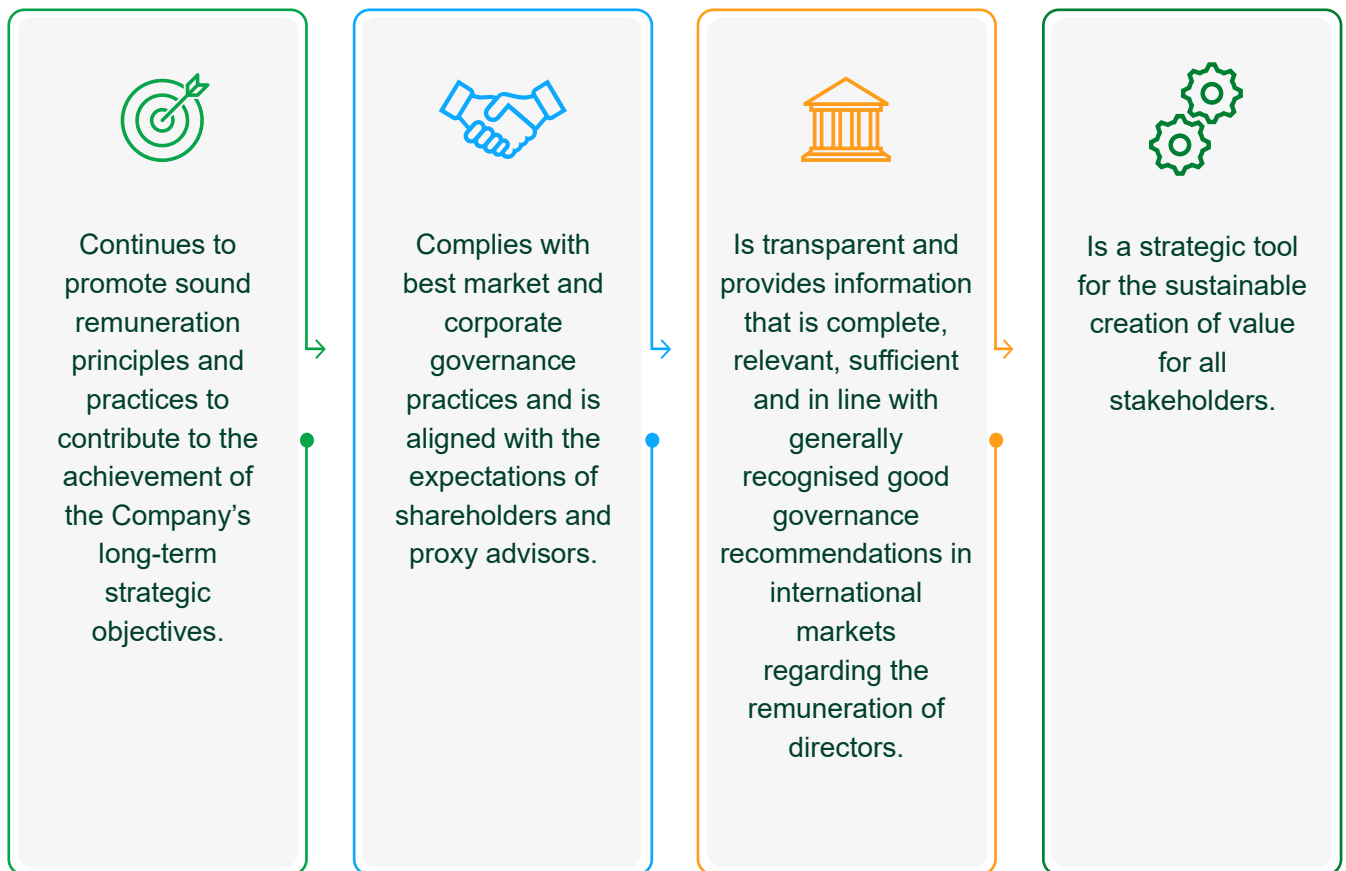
Continues to promote sound remuneration principles and practices to contribute to the achievement of the Company’s long-term strategic objectives.

Complies with best market and corporate governance practices and is aligned with the expectations of shareholders and proxy advisors.

Is transparent and provides information that is complete, relevant, sufficient and in line with generally recognised good governance recommendations in international markets regarding the remuneration of directors.

Is a strategic tool for the sustainable creation of value for all stakeholders.